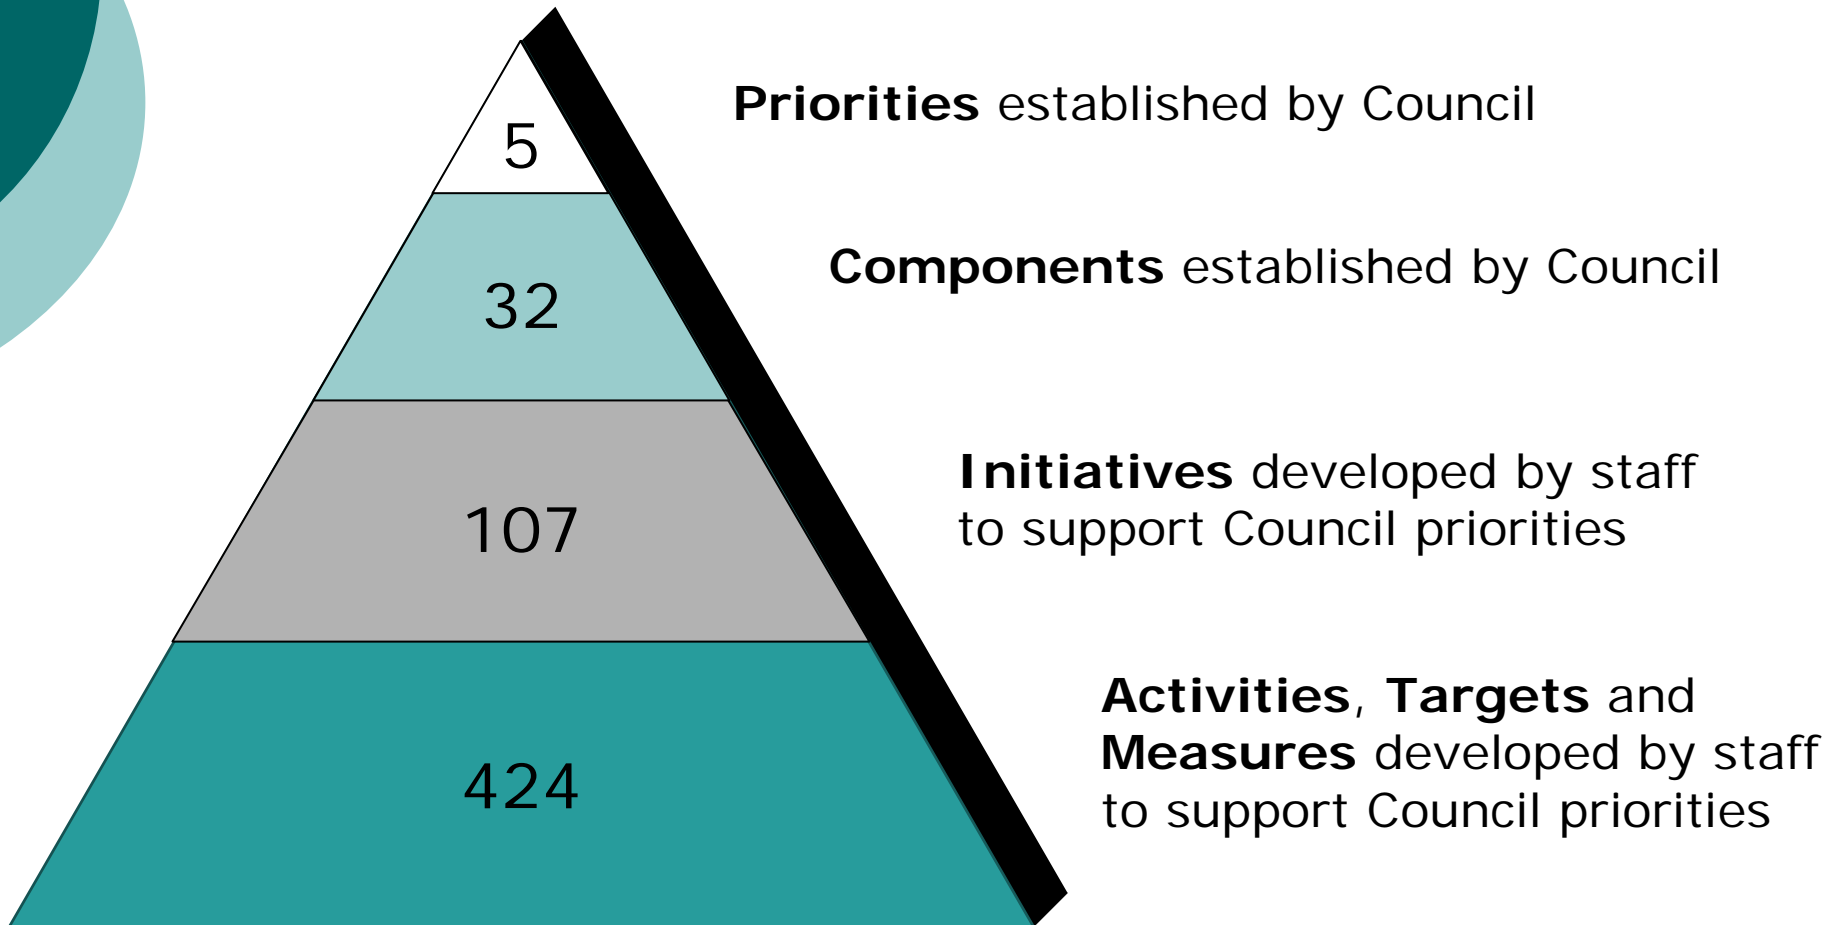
5

Priorities established by Council

32

Components established by Council

107

Initiatives developed by staff to support Council priorities

424

Activities, Targets and Measures developed by staff to support Council priorities